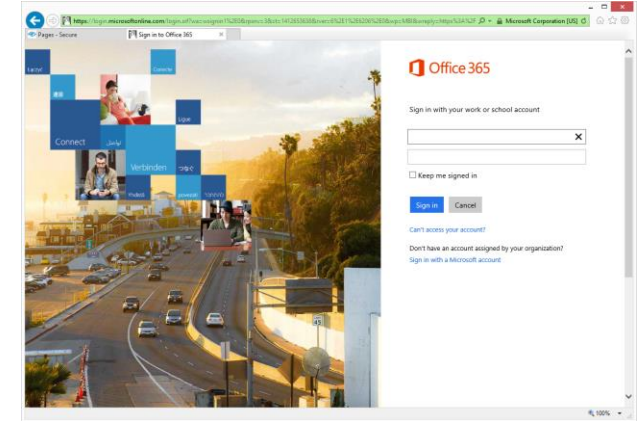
https://login.microsoftonline.com/login.srf?wa=wsignin1%2E0&rpsnv=3&ct=1412693608&rver=6%2E1%2E6206%2E0&wp=MBI&wreply=https%3A%2F

Microsoft Corporation [US]

Pages - Secure

Sign in to Office 365

Connect

Verbinden

Ligue

Office 365

Sign in with your work or school account

Keep me signed in

Sign in

Cancel

Can't access your account?

Don't have an account assigned by your organization?

Sign in with a Microsoft account

100%